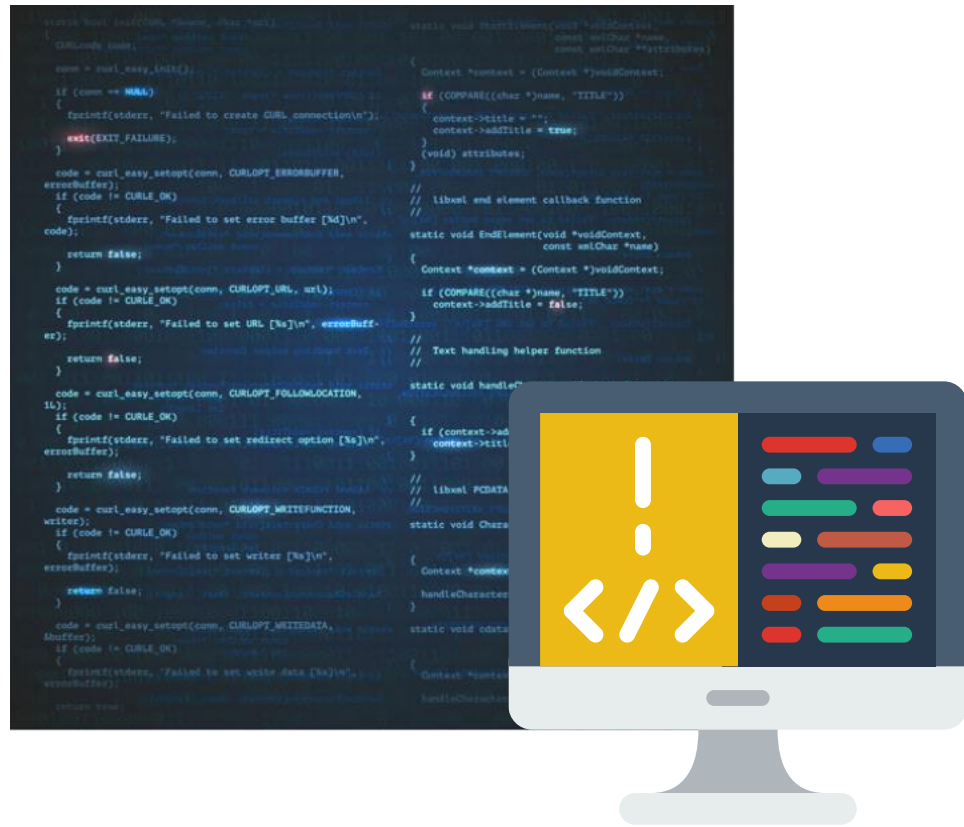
static bool init(CURL *conn, char *url)
{
CURLcode code;

conn = curl_easy_init();

if (conn == NULL)
{
fprintf(stderr, "Failed to create CURL connection\n");

exit(EXIT_FAILURE);
}

code = curl_easy_setopt(conn, CURLOPT_ERRORBUFFER, errorBuffer);
if (code != CURLE_OK)
{
fprintf(stderr, "Failed to set error buffer [%d]\n", code);

return false;
}

code = curl_easy_setopt(conn, CURLOPT_URL, url);
if (code != CURLE_OK)
{
fprintf(stderr, "Failed to set URL [%s]\n", errorBuffer);

return false;
}

code = curl_easy_setopt(conn, CURLOPT_FOLLOWLOCATION, 1L);
if (code != CURLE_OK)
{
fprintf(stderr, "Failed to set redirect option [%s]\n", errorBuffer);

return false;
}

code = curl_easy_setopt(conn, CURLOPT_WRITEFUNCTION, writer);
if (code != CURLE_OK)
{
fprintf(stderr, "Failed to set writer [%s]\n", errorBuffer);

return false;
}

code = curl_easy_setopt(conn, CURLOPT_WRITEDATA, &buffer);
if (code != CURLE_OK)
{
fprintf(stderr, "Failed to set write data [%s]\n", errorBuffer);

return true;

static void StartElement(void *voidContext,
const xmlChar *name,
const xmlChar **attributes)
{
Context *context = (Context *)voidContext;

if (COMPARE((char *)name, "TITLE"))
{
context->title = "";
context->addTitle = true;
}
(void) attributes;
}

//
// libxml end element callback function
//

static void EndElement(void *voidContext,
const xmlChar *name)
{
Context *context = (Context *)voidContext;

if (COMPARE((char *)name, "TITLE"))
context->addTitle = false;
}

//
// Text handling helper function
//

static void handleC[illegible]

{
if (context->ad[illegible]
context->titl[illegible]
}

//
// libxml PCDATA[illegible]
//
static void Chara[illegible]

Context *contex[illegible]

handleCharacter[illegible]
}

static void cdata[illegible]

Context *context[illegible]

handleCharacter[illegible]